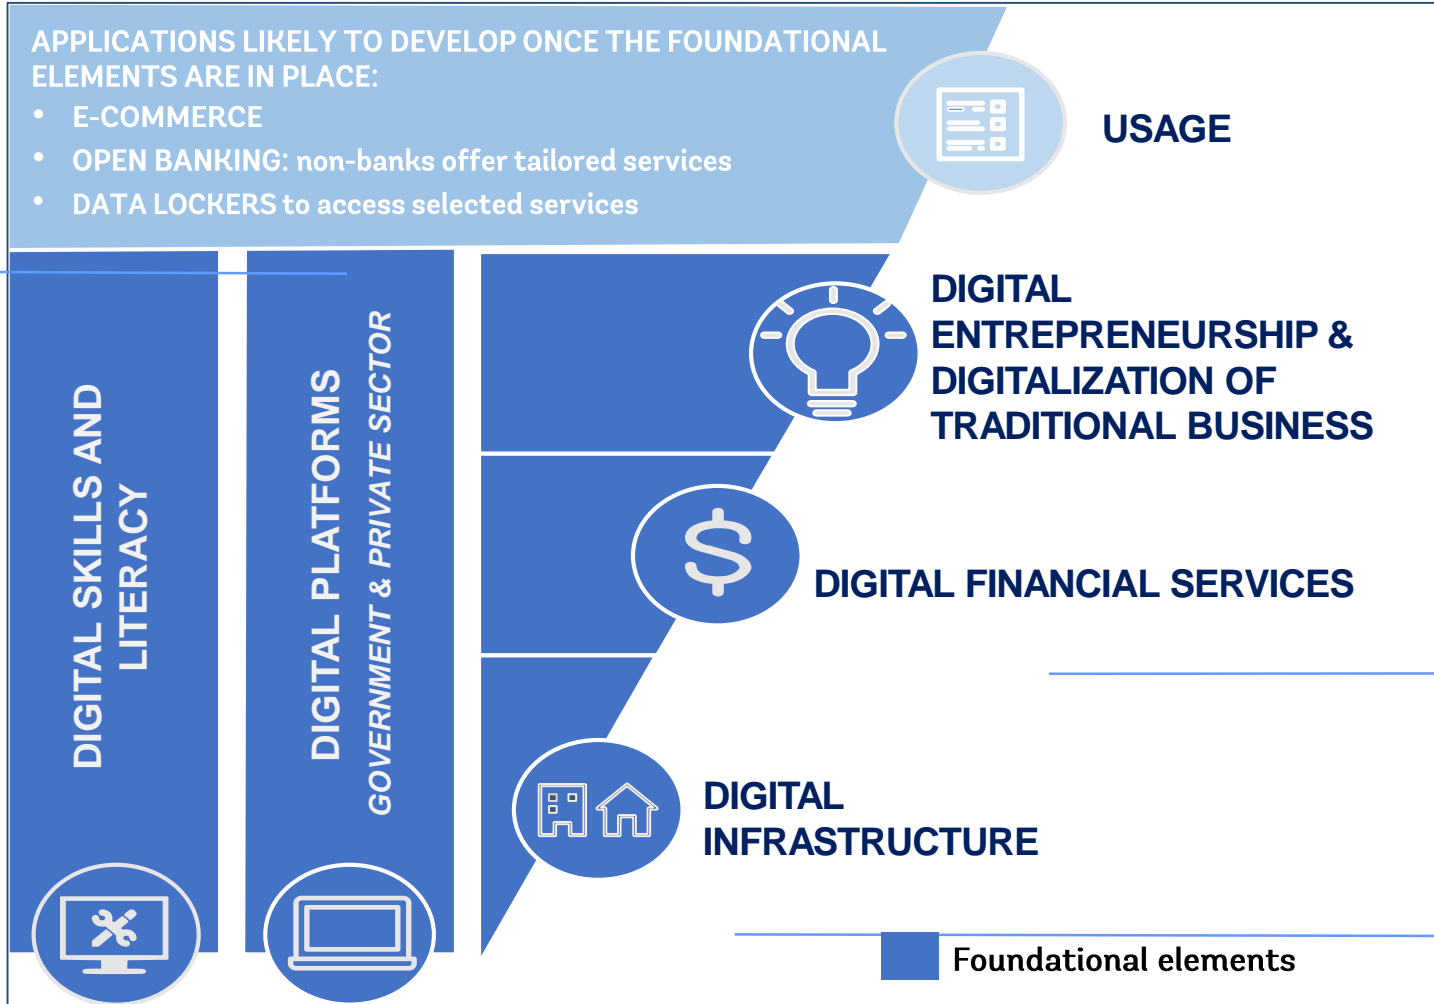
APPLICATIONS LIKELY TO DEVELOP ONCE THE FOUNDATIONAL ELEMENTS ARE IN PLACE:

- E-COMMERCE
- OPEN BANKING: non-banks offer tailored services
- DATA LOCKERS to access selected services

USAGE

DIGITAL SKILLS AND LITERACY

DIGITAL PLATFORMS

GOVERNMENT & PRIVATE SECTOR

DIGITAL ENTREPRENEURSHIP & DIGITALIZATION OF TRADITIONAL BUSINESS

DIGITAL FINANCIAL SERVICES

DIGITAL INFRASTRUCTURE

Foundational elements